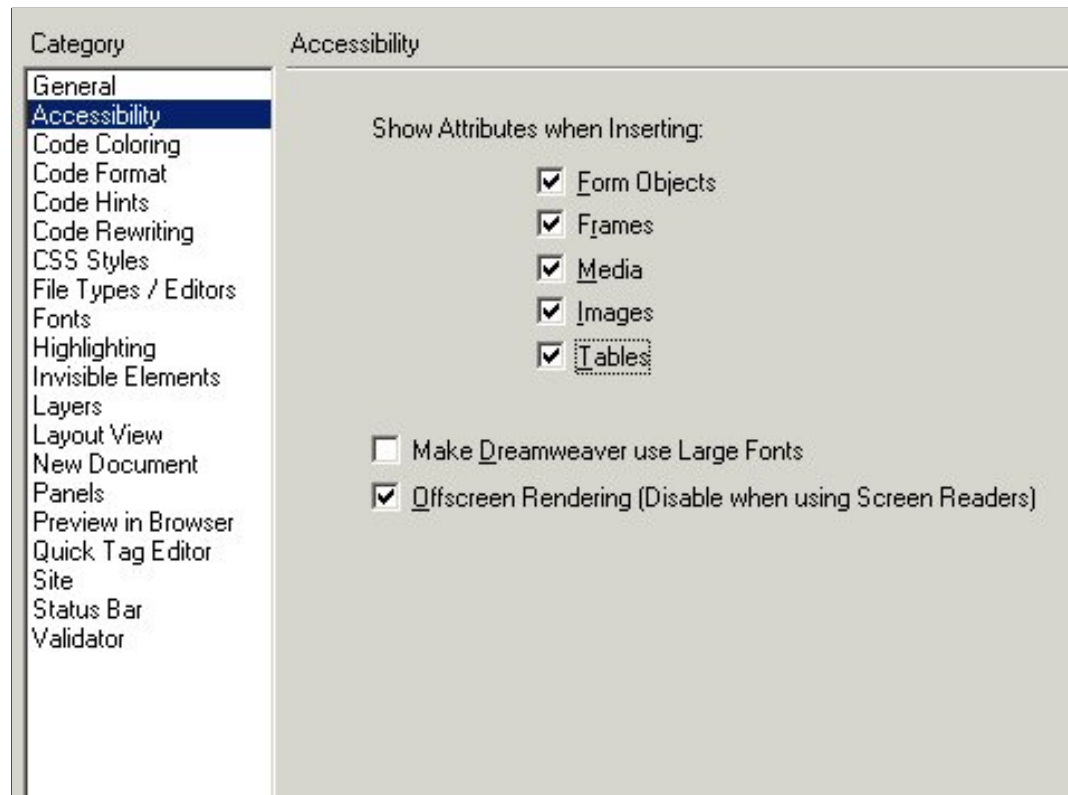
Category

General
Accessibility
Code Coloring
Code Format
Code Hints
Code Rewriting
CSS Styles
File Types / Editors
Fonts
Highlighting
Invisible Elements
Layers
Layout View
New Document
Panels
Preview in Browser
Quick Tag Editor
Site
Status Bar
Validator

Accessibility

Show Attributes when Inserting:

Form Objects
Frames
Media
Images
Tables

Make Dreamweaver use Large Fonts
Offscreen Rendering (Disable when using Screen Readers)